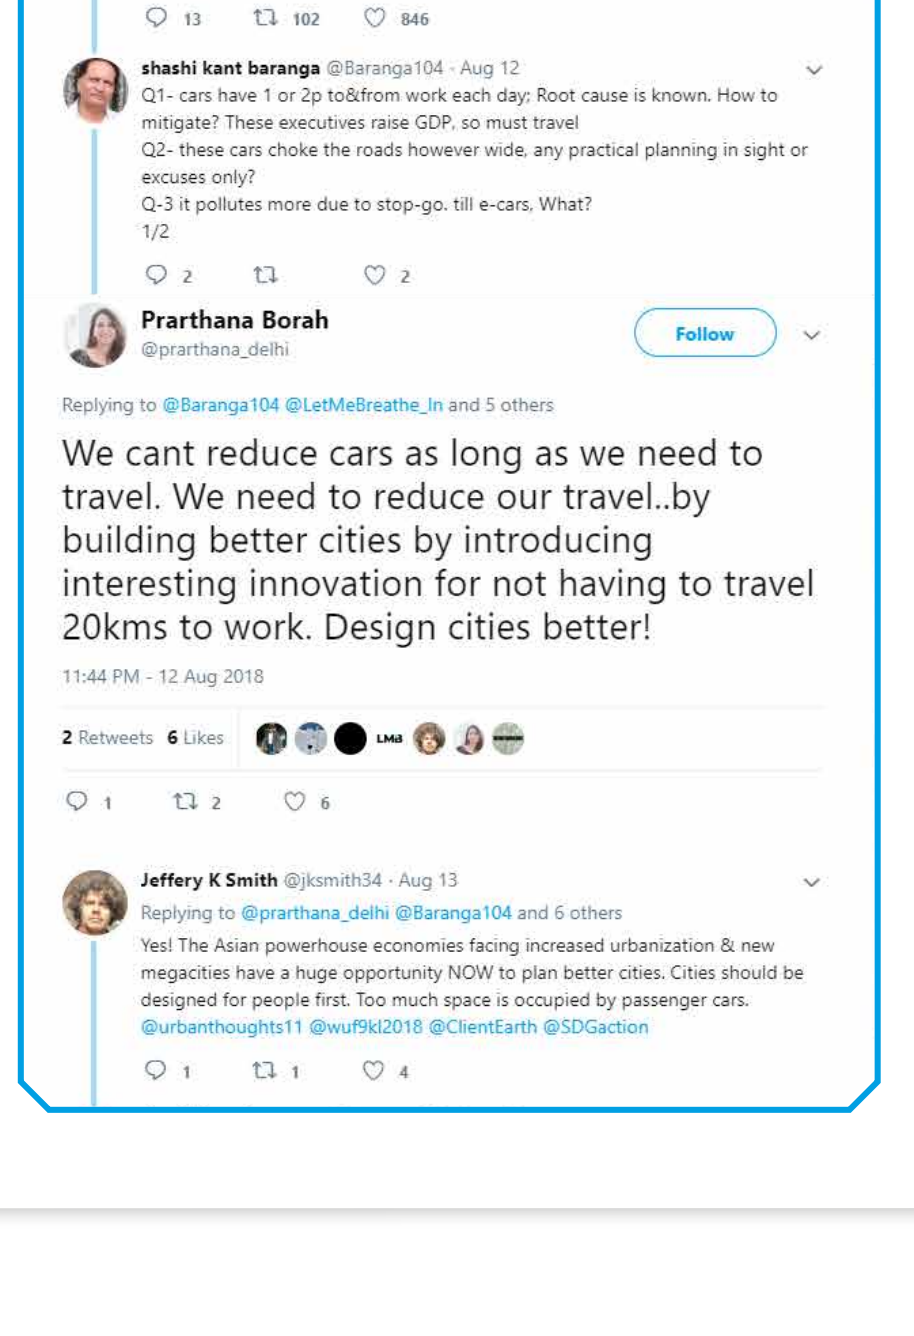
13 102 846

shashi kant baranga @Baranga104 · Aug 12
Q1- cars have 1 or 2p to&from work each day; Root cause is known. How to mitigate? These executives raise GDP, so must travel
Q2- these cars choke the roads however wide, any practical planning in sight or excuses only?
Q-3 it pollutes more due to stop-go. till e-cars, What?
1/2

2 2

Prarthana Borah
@prarthana_delhi
Follow

Replying to @Baranga104 @LetMeBreathe_In and 5 others

We cant reduce cars as long as we need to travel. We need to reduce our travel..by building better cities by introducing interesting innovation for not having to travel 20kms to work. Design cities better!

11:44 PM - 12 Aug 2018

2 Retweets 6 Likes

LMB

1 2 6

Jeffery K Smith @jksmith34 · Aug 13
Replying to @prarthana_delhi @Baranga104 and 6 others
Yes! The Asian powerhouse economies facing increased urbanization & new megacities have a huge opportunity NOW to plan better cities. Cities should be designed for people first. Too much space is occupied by passenger cars. @urbanthoughts11 @wuf9kl2018 @ClientEarth @SDGaction

1 1 4